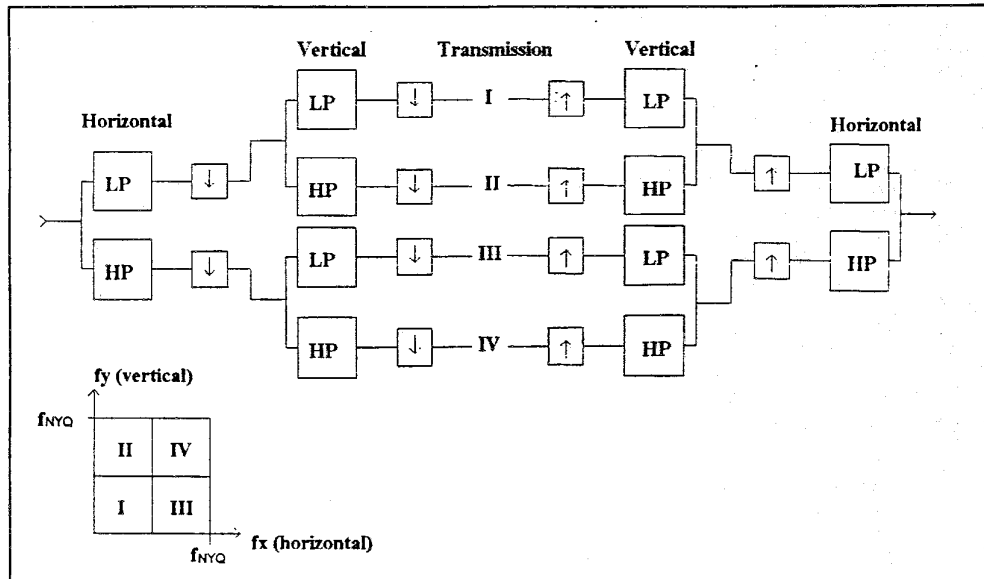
Vertical

Transmission

Vertical

Horizontal

Horizontal

LP

$\downarrow$

I

$\uparrow$

LP

LP

$\downarrow$

HP

$\downarrow$

II

$\uparrow$

HP

$\uparrow$

LP

HP

$\downarrow$

LP

$\downarrow$

III

$\uparrow$

LP

$\uparrow$

HP

HP

$\downarrow$

IV

$\uparrow$

HP

fy (vertical)

$f_{NYQ}$

| II | IV |
|---|---|
| I | III |

$f_{NYQ}$

fx (horizontal)